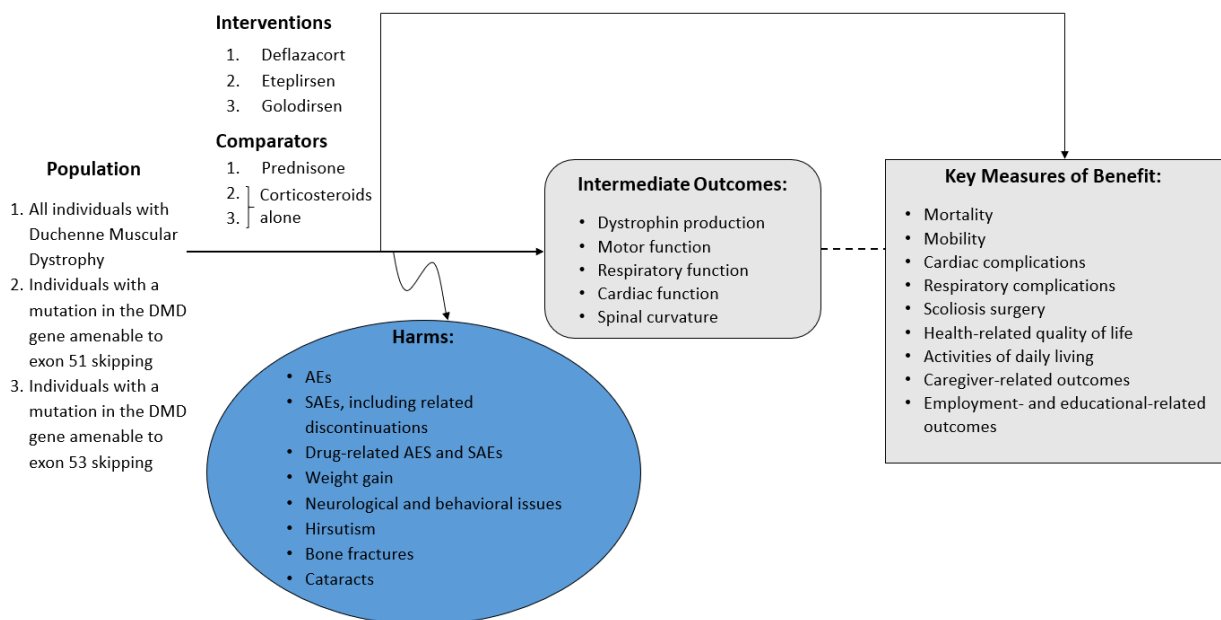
**Interventions**

1. Deflazacort
2. Eteplirsen
3. Golodirsen

**Comparators**

1. Prednisone
2. Corticosteroids
3. alone

**Population**

1. All individuals with Duchenne Muscular Dystrophy
2. Individuals with a mutation in the DMD gene amenable to exon 51 skipping
3. Individuals with a mutation in the DMD gene amenable to exon 53 skipping

**Intermediate Outcomes:**

- Dystrophin production
- Motor function
- Respiratory function
- Cardiac function
- Spinal curvature

**Key Measures of Benefit:**

- Mortality
- Mobility
- Cardiac complications
- Respiratory complications
- Scoliosis surgery
- Health-related quality of life
- Activities of daily living
- Caregiver-related outcomes
- Employment- and educational-related outcomes

**Harms:**

- AEs
- SAEs, including related discontinuations
- Drug-related AES and SAEs
- Weight gain
- Neurological and behavioral issues
- Hirsutism
- Bone fractures
- Cataracts